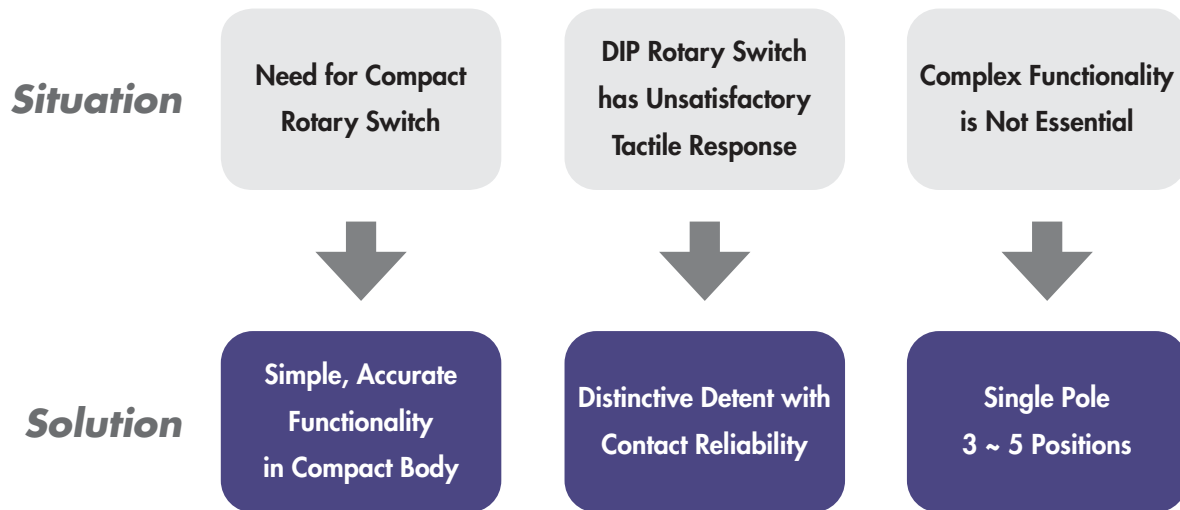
Situation

Need for Compact Rotary Switch

DIP Rotary Switch has Unsatisfactory Tactile Response

Complex Functionality is Not Essential

Solution

Simple, Accurate Functionality in Compact Body

Distinctive Detent with Contact Reliability

Single Pole 3 ~ 5 Positions